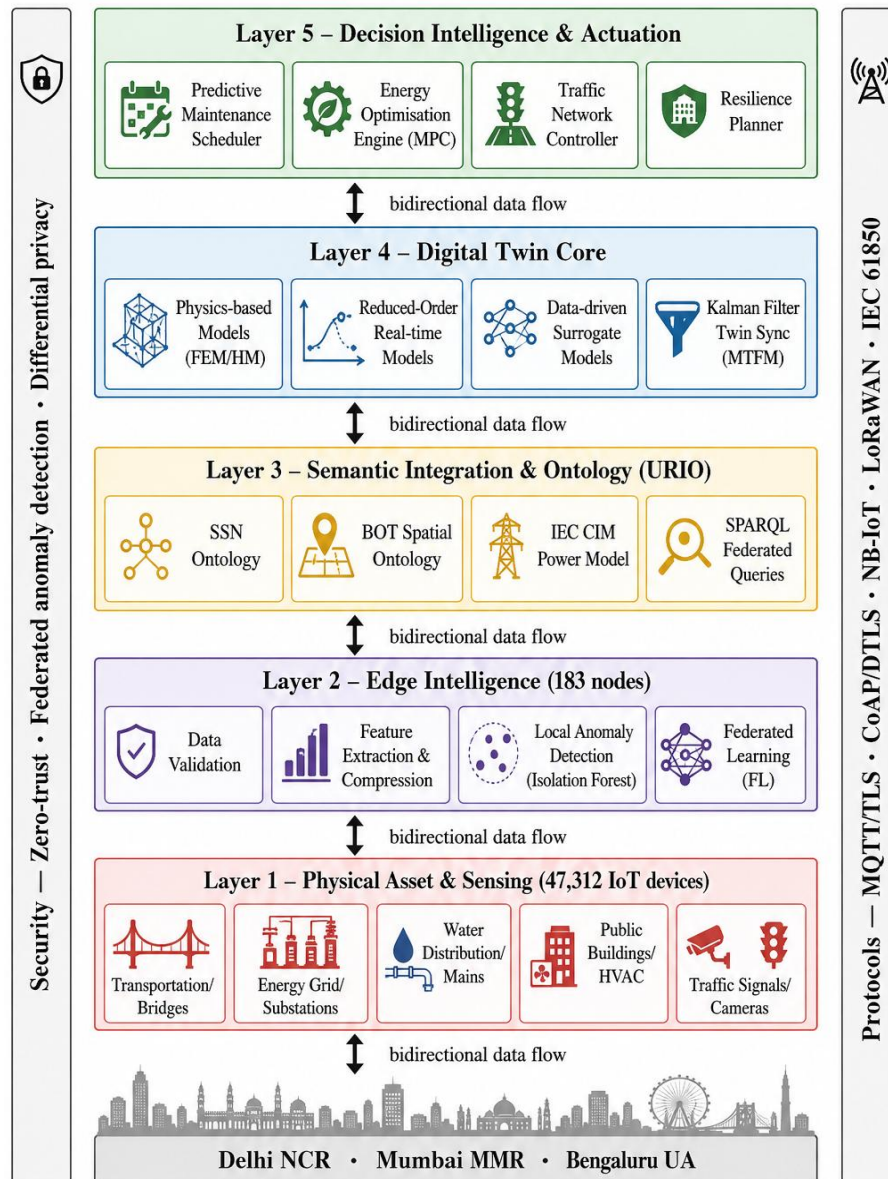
Security — Zero-trust · Federated anomaly detection · Differential privacy

Layer 5 – Decision Intelligence & Actuation

Predictive Maintenance Scheduler

Energy Optimisation Engine (MPC)

Traffic Network Controller

Resilience Planner

bidirectional data flow

Layer 4 – Digital Twin Core

Physics-based Models (FEM/HM)

Reduced-Order Real-time Models

Data-driven Surrogate Models

Kalman Filter Twin Sync (MTFM)

bidirectional data flow

Layer 3 – Semantic Integration & Ontology (URIO)

SSN Ontology

BOT Spatial Ontology

IEC CIM Power Model

SPARQL Federated Queries

bidirectional data flow

Layer 2 – Edge Intelligence (183 nodes)

Data Validation

Feature Extraction & Compression

Local Anomaly Detection (Isolation Forest)

Federated Learning (FL)

bidirectional data flow

Layer 1 – Physical Asset & Sensing (47,312 IoT devices)

Transportation/ Bridges

Energy Grid/ Substations

Water Distribution/ Mains

Public Buildings/ HVAC

Traffic Signals/ Cameras

bidirectional data flow

Delhi NCR · Mumbai MMR · Bengaluru UA

Protocols — MQTT/TLS · CoAP/DTLS · NB-IoT · LoRaWAN · IEC 61850